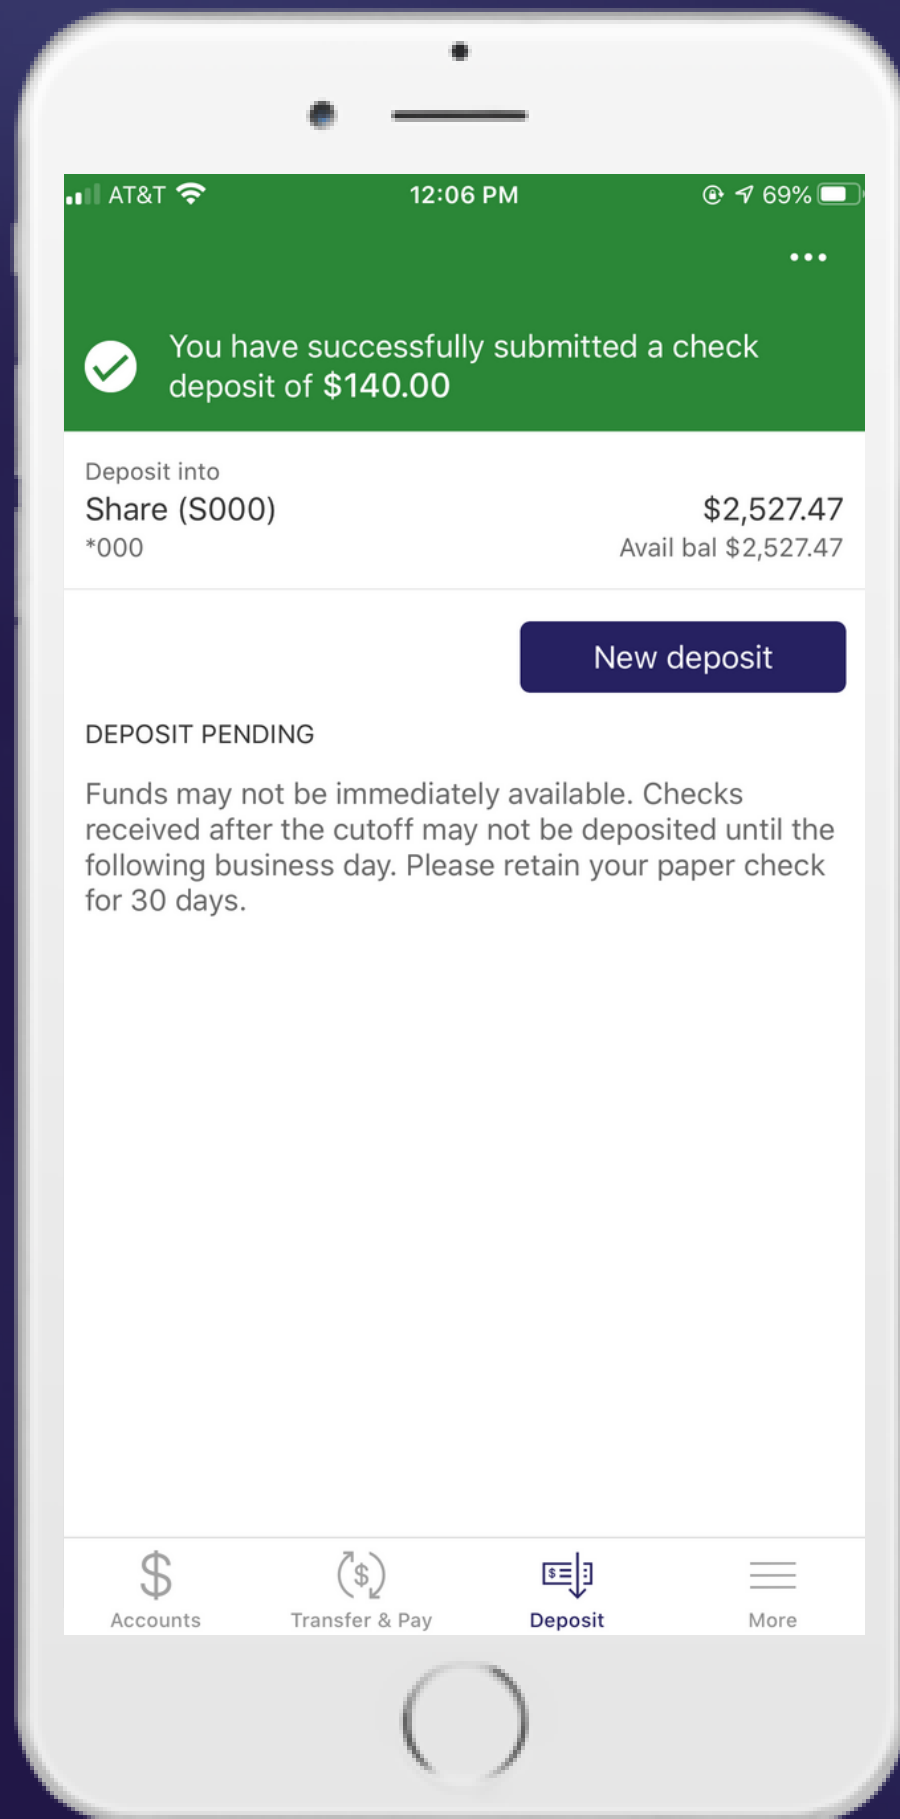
AT&T 12:06 PM 69%

•••

You have successfully submitted a check deposit of $140.00

Deposit into
Share (S000)
*000
$2,527.47
Avail bal $2,527.47

New deposit

DEPOSIT PENDING

Funds may not be immediately available. Checks received after the cutoff may not be deposited until the following business day. Please retain your paper check for 30 days.

Accounts
Transfer & Pay
Deposit
More